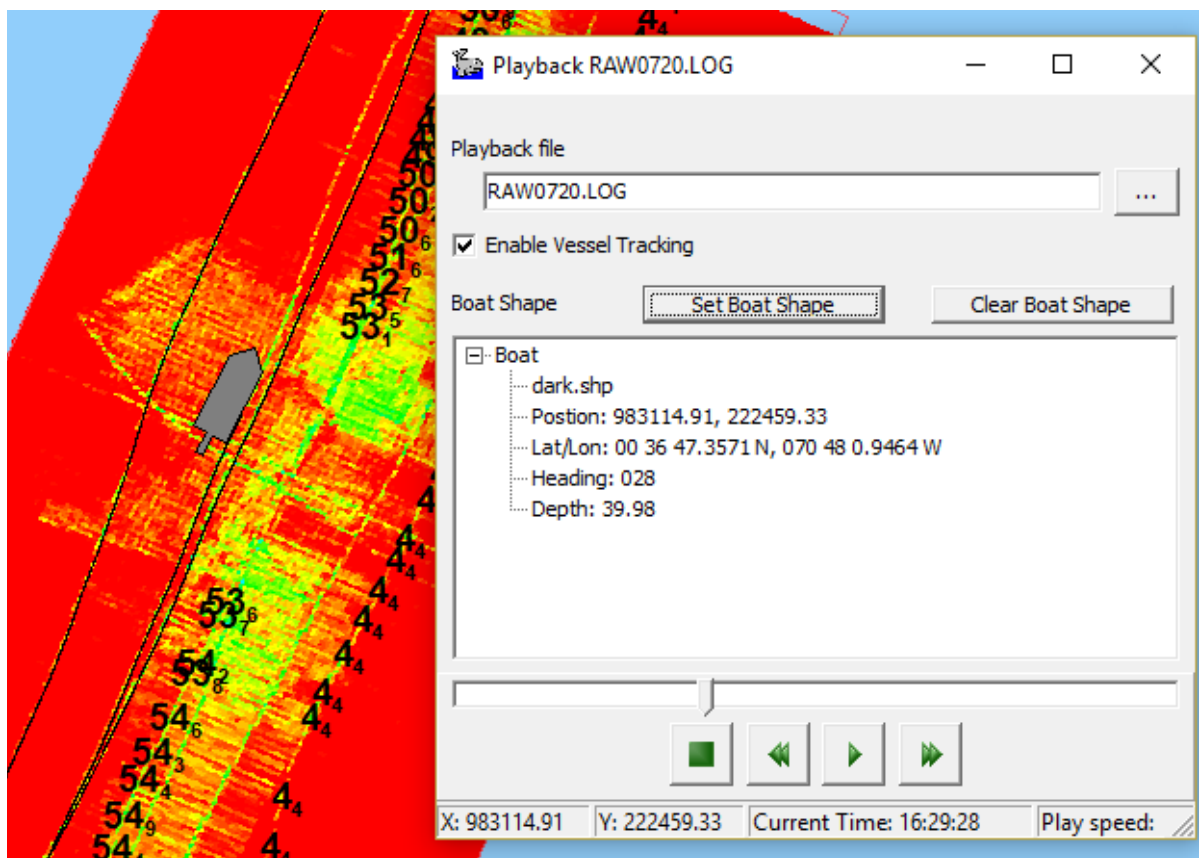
Playback RAW0720.LOG

Playback file

RAW0720.LOG

...

Enable Vessel Tracking

Boat Shape

Set Boat Shape

Clear Boat Shape

Boat
dark.shp
Postion: 983114.91, 222459.33
Lat/Lon: 00 36 47.3571 N, 070 48 0.9464 W
Heading: 028
Depth: 39.98

X: 983114.91

Y: 222459.33

Current Time: 16:29:28

Play speed:

$50_6$ $51_6$ $52_7$ $53_5$ $53_1$ $53_6$ $53_7$ $54_2$ $53_8$ $54_6$ $54_3$ $54_4$ $54_9$ $4_4$ $4_4$ $4_4$ $4_4$ $4_4$ $4_4$ $4_4$ $4_4$ $4_4$